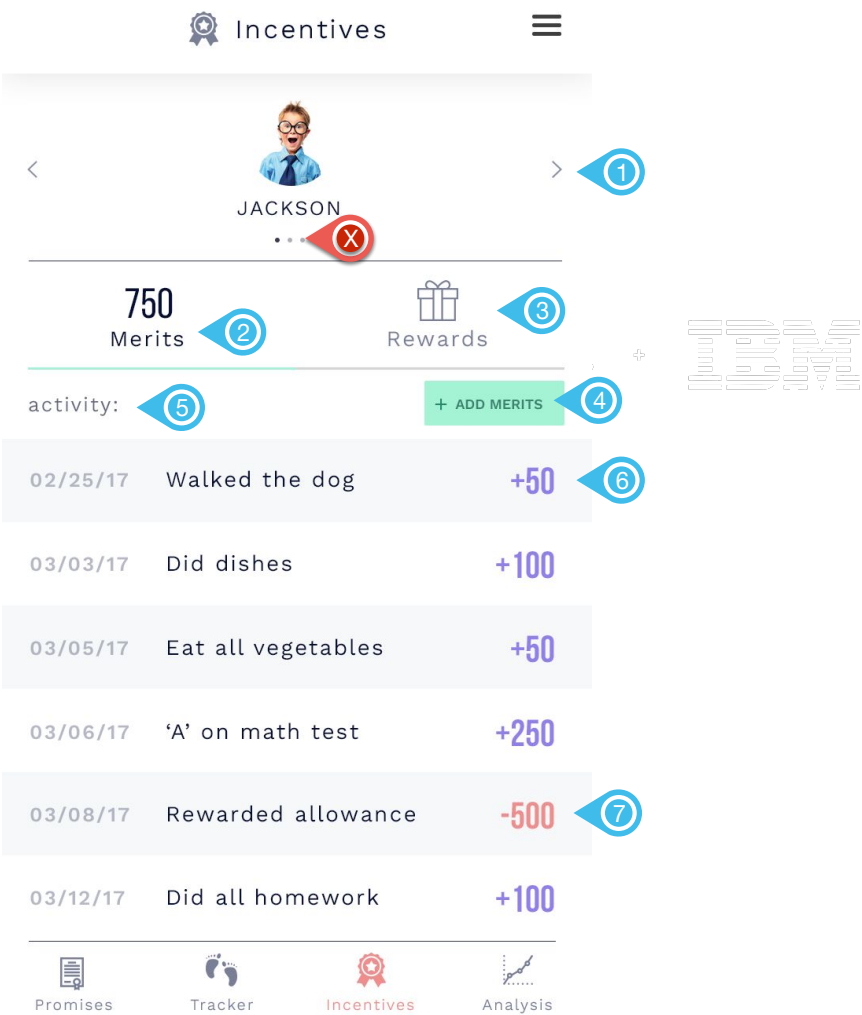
Incentives

1

JACKSON

X

750
Merits

2

Rewards

3

activity:

5

+ ADD MERITS

4

IBM

| | | |
|---|---|---|
| 02/25/17 | Walked the dog | +50 |
| 03/03/17 | Did dishes | +100 |
| 03/05/17 | Eat all vegetables | +50 |
| 03/06/17 | 'A' on math test | +250 |
| 03/08/17 | Rewarded allowance | -500 |
| 03/12/17 | Did all homework | +100 |

6

7

Promises Tracker Incentives Analysis